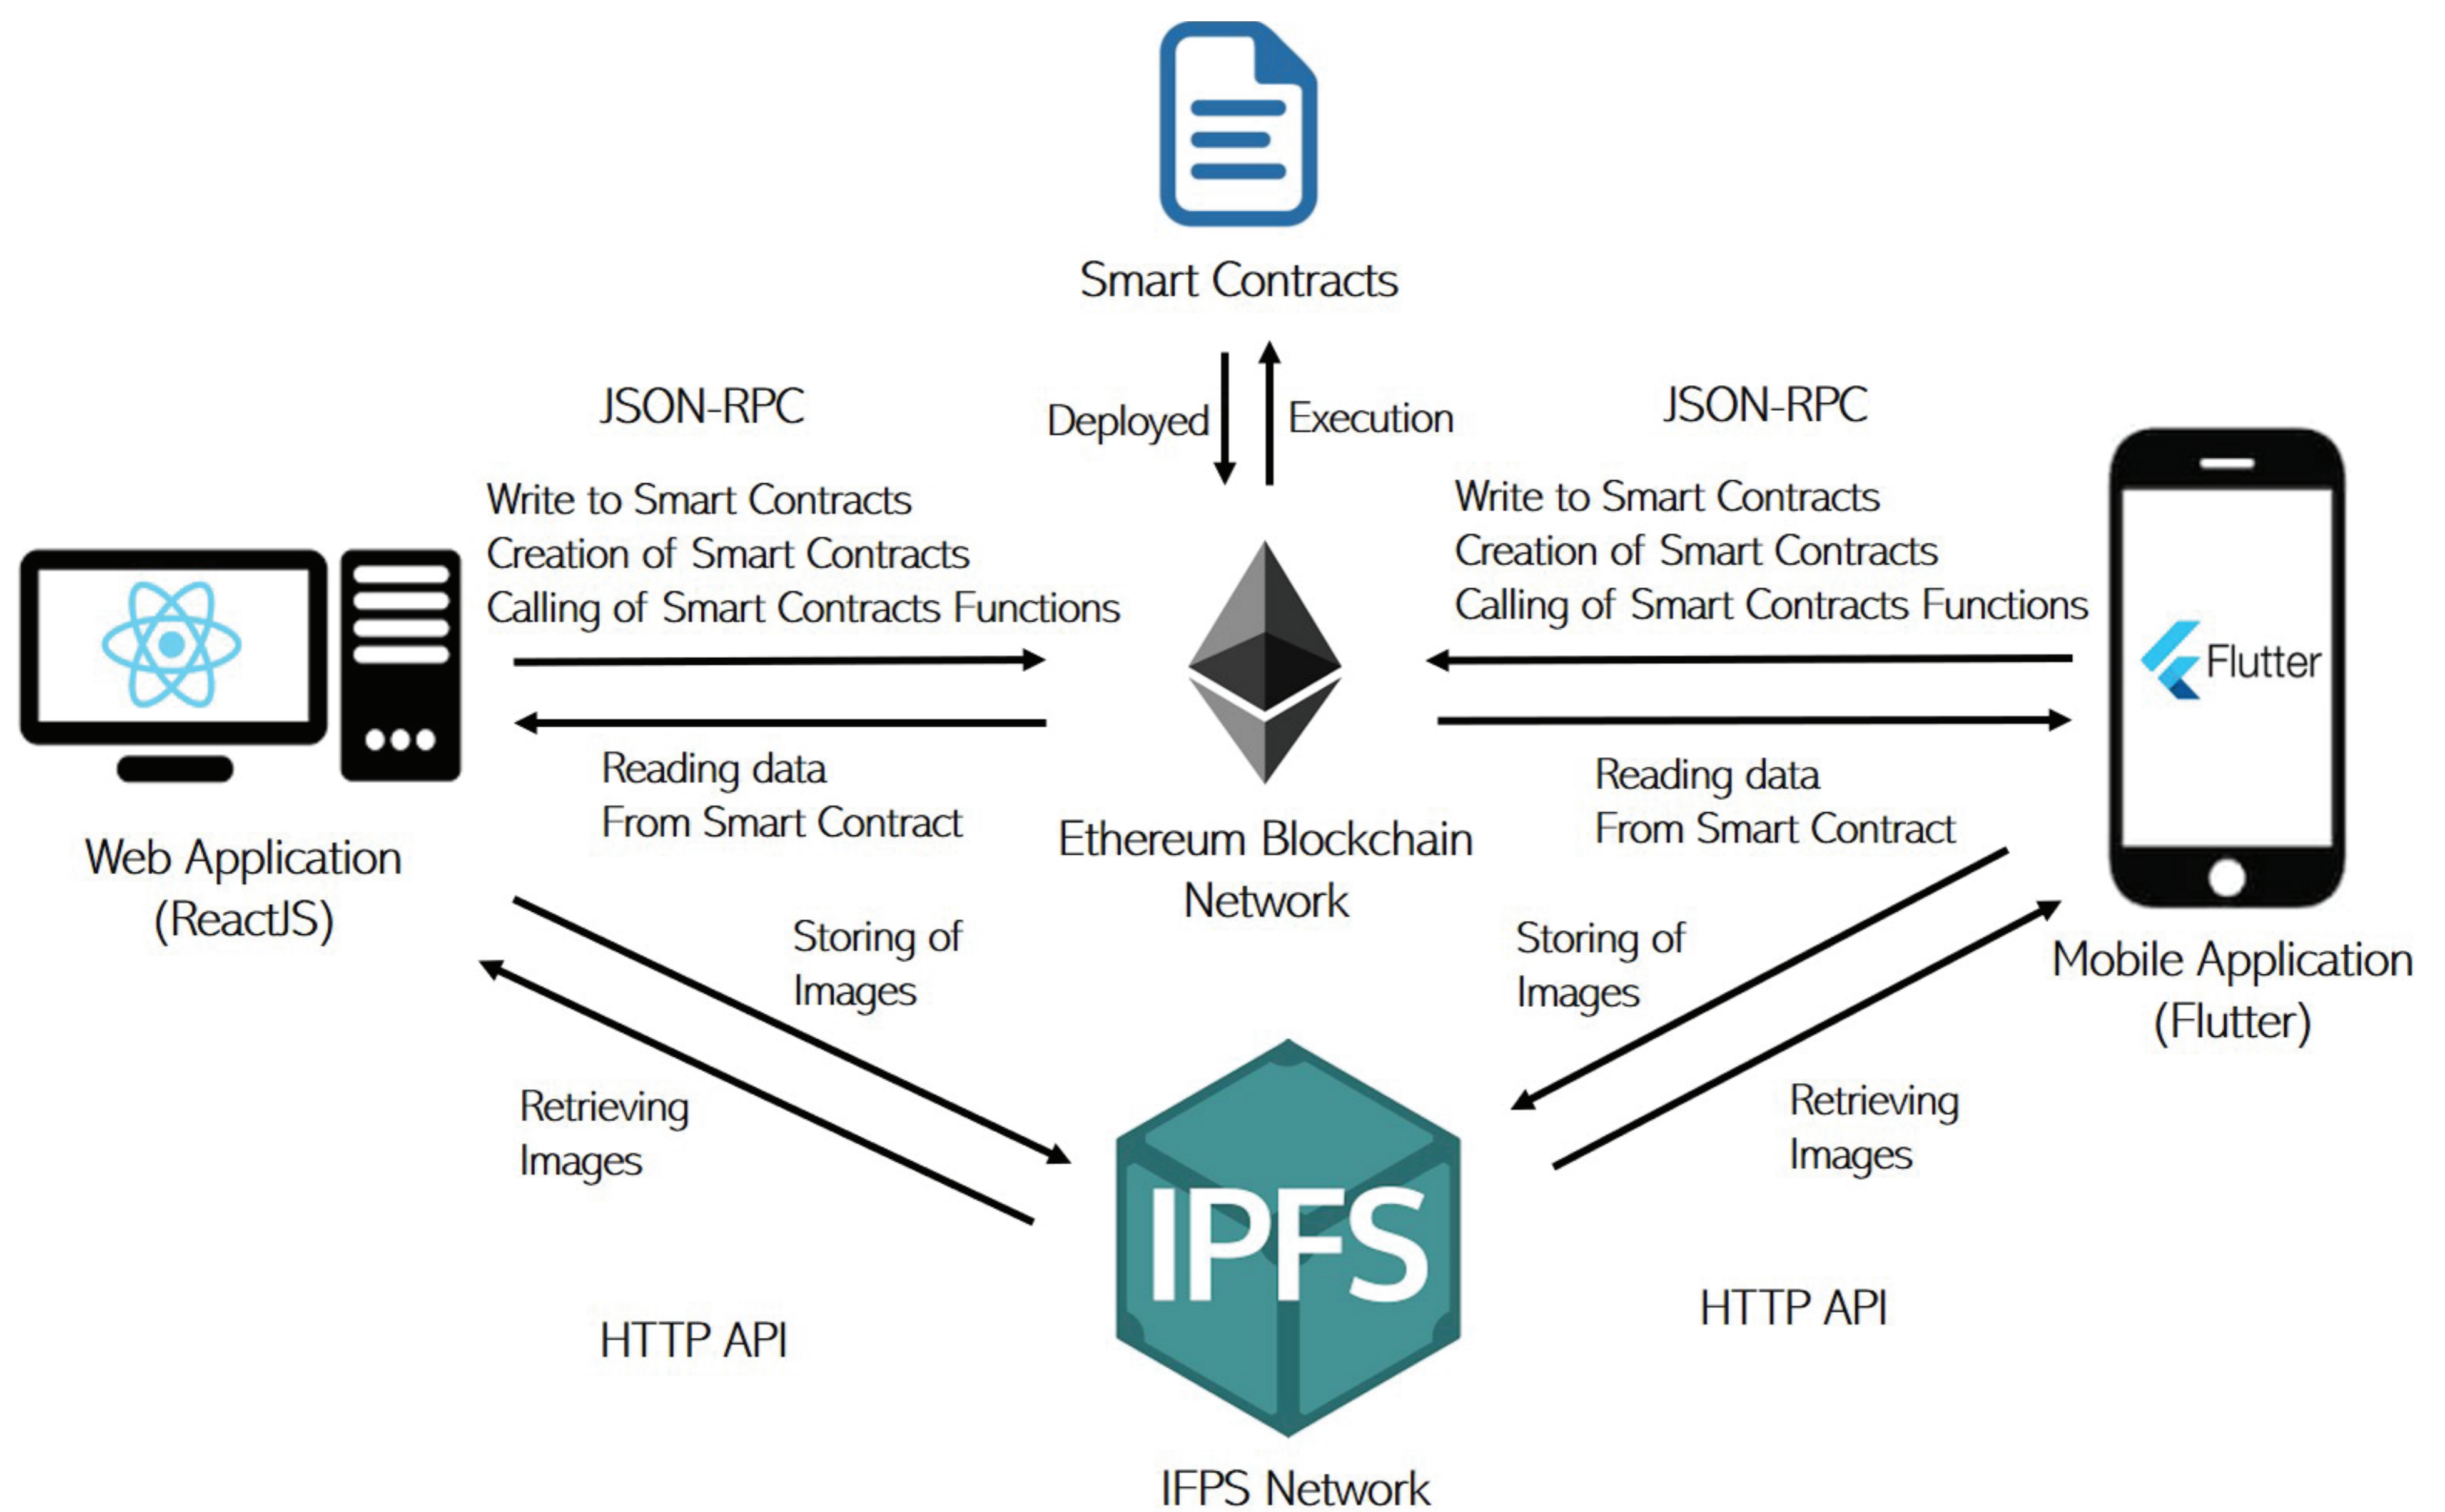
Smart Contracts

Deployed

Execution

JSON-RPC

Write to Smart Contracts
Creation of Smart Contracts
Calling of Smart Contracts Functions

JSON-RPC

Write to Smart Contracts
Creation of Smart Contracts
Calling of Smart Contracts Functions

Flutter

Reading data
From Smart Contract

Reading data
From Smart Contract

Web Application
(ReactJS)

Ethereum Blockchain
Network

Mobile Application
(Flutter)

Storing of
Images

Storing of
Images

Retrieving
Images

Retrieving
Images

IPFS

HTTP API

HTTP API

IFPS Network